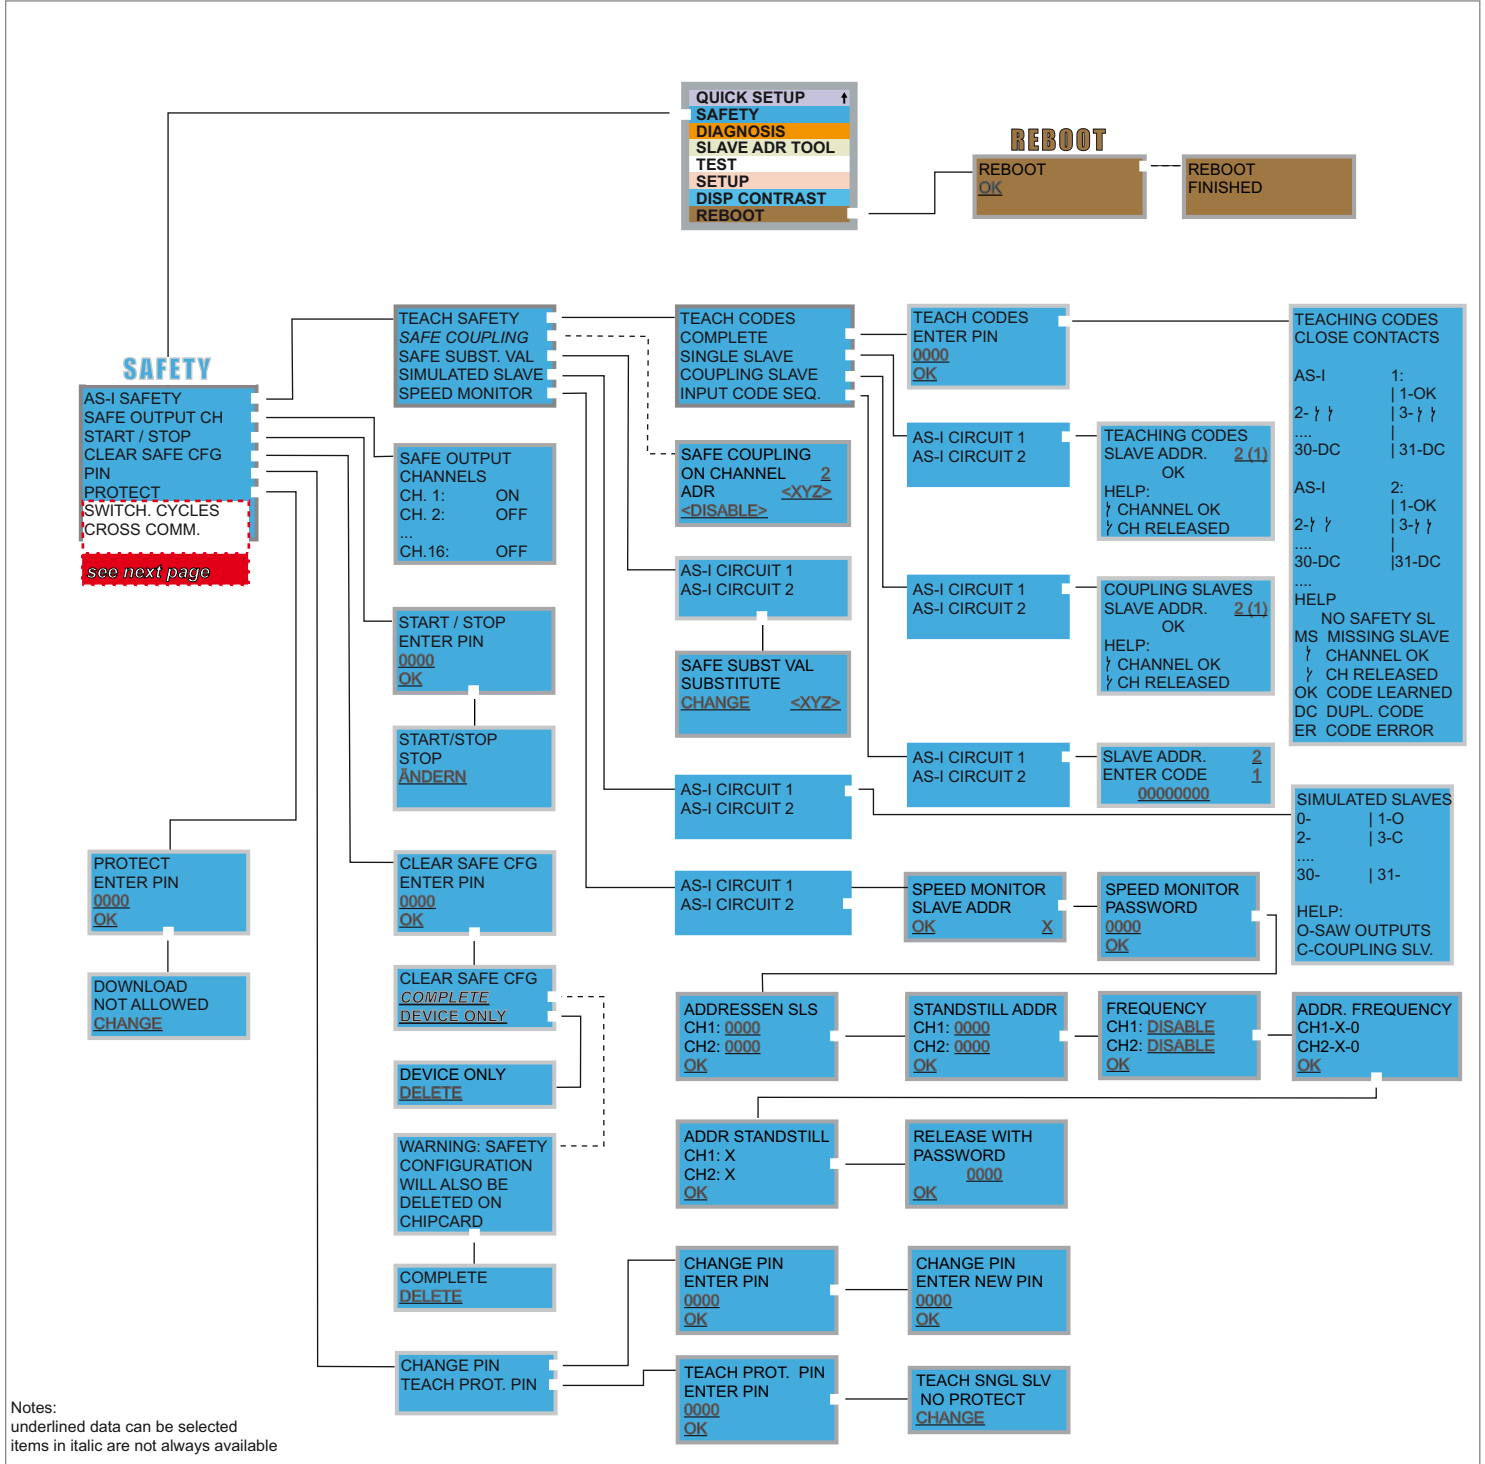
QUICK SETUP
SAFETY
DIAGNOSIS
SLAVE ADR TOOL
TEST
SETUP
DISP CONTRAST
REBOOT

REBOOT

REBOOT
OK

REBOOT
FINISHED

SAFETY

AS-I SAFETY
SAFE OUTPUT CH
START / STOP
CLEAR SAFE CFG
PIN
PROTECT
SWITCH. CYCLES
CROSS COMM.

see next page

TEACH SAFETY
SAFE COUPLING
SAFE SUBST. VAL
SIMULATED SLAVE
SPEED MONITOR

TEACH CODES
COMPLETE
SINGLE SLAVE
COUPLING SLAVE
INPUT CODE SEQ.

TEACH CODES
ENTER PIN
0000
OK

TEACHING CODES
CLOSE CONTACTS
AS-I 1:
| 1-OK
2- | 3-
....
30-DC | 31-DC
AS-I 2:
| 1-OK
2- | 3-
....
30-DC |31-DC
....
HELP
NO SAFETY SL
MS MISSING SLAVE
CHANNEL OK
CH RELEASED
OK CODE LEARNED
DC DUPL. CODE
ER CODE ERROR

SAFE OUTPUT
CHANNELS
CH. 1: ON
CH. 2: OFF
...
CH.16: OFF

SAFE COUPLING
ON CHANNEL 2
ADR <XYZ>
<DISABLE>

AS-I CIRCUIT 1
AS-I CIRCUIT 2

TEACHING CODES
SLAVE ADDR. 2 (1)
OK
HELP:
CHANNEL OK
CH RELEASED

AS-I CIRCUIT 1
AS-I CIRCUIT 2

AS-I CIRCUIT 1
AS-I CIRCUIT 2

COUPLING SLAVES
SLAVE ADDR. 2 (1)
OK
HELP:
CHANNEL OK
CH RELEASED

START / STOP
ENTER PIN
0000
OK

SAFE SUBST VAL
SUBSTITUTE
CHANGE <XYZ>

START/STOP
STOP
ÄNDERN

AS-I CIRCUIT 1
AS-I CIRCUIT 2

SLAVE ADDR. 2
ENTER CODE 1
00000000

AS-I CIRCUIT 1
AS-I CIRCUIT 2

SIMULATED SLAVES
0- | 1-O
2- | 3-C
....
30- | 31-
HELP:
O-SAW OUTPUTS
C-COUPLING SLV.

PROTECT
ENTER PIN
0000
OK

CLEAR SAFE CFG
ENTER PIN
0000
OK

AS-I CIRCUIT 1
AS-I CIRCUIT 2

SPEED MONITOR
SLAVE ADDR
OK X

SPEED MONITOR
PASSWORD
0000
OK

DOWNLOAD
NOT ALLOWED
CHANGE

CLEAR SAFE CFG
COMPLETE
DEVICE ONLY

ADDRESSEN SLS
CH1: 0000
CH2: 0000
OK

STANDSTILL ADDR
CH1: 0000
CH2: 0000
OK

FREQUENCY
CH1: DISABLE
CH2: DISABLE
OK

ADDR. FREQUENCY
CH1-X-0
CH2-X-0
OK

DEVICE ONLY
DELETE

WARNING: SAFETY
CONFIGURATION
WILL ALSO BE
DELETED ON
CHIPCARD

ADDR STANDSTILL
CH1: X
CH2: X
OK

RELEASE WITH
PASSWORD
0000
OK

COMPLETE
DELETE

CHANGE PIN
ENTER PIN
0000
OK

CHANGE PIN
ENTER NEW PIN
0000
OK

CHANGE PIN
TEACH PROT. PIN

TEACH PROT. PIN
ENTER PIN
0000
OK

TEACH SNGL SLV
NO PROTECT
CHANGE

Notes:
underlined data can be selected
items in italic are not always available